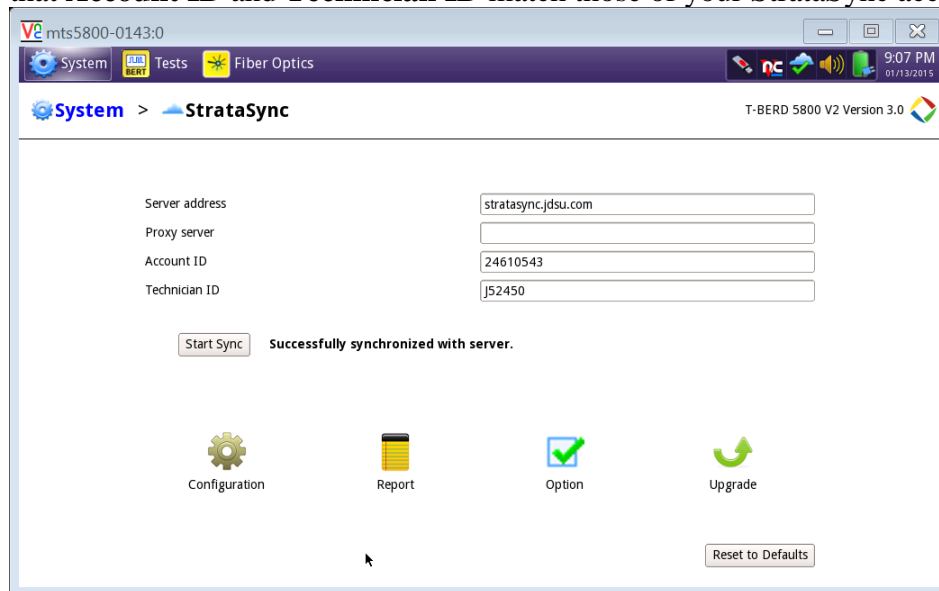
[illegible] Account ID and Technician ID match those of your StrataSync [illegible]

mts5800-0143:0

System Tests Fiber Optics

9:07 PM 01/13/2015

System > StrataSync

T-BERD 5800 V2 Version 3.0

Server address stratasync.jdsu.com

Proxy server

Account ID 24610543

Technician ID J52450

Start Sync Successfully synchronized with server.

Configuration

Report

Option

Upgrade

Reset to Defaults